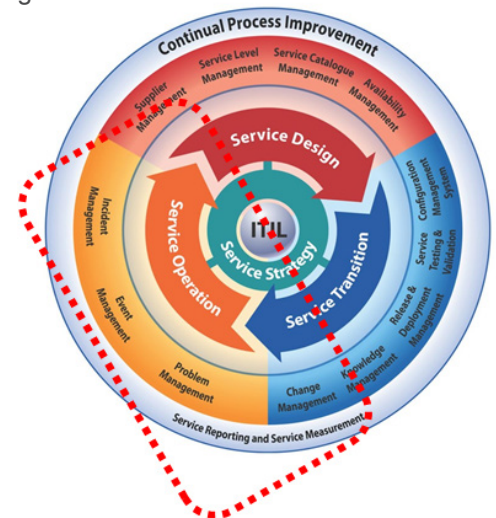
g

Continual Process Improvement

Supplier Management

Service Level Management

Service Catalogue Management

Availability Management

Service Design

Configuration Management System

Service Testing & Validation

Release & Deployment Management

Knowledge Management

Change Management

Service Transition

ITIL

Service Strategy

Service Operation

Incident Management

Event Management

Problem Management

Service Reporting and Service Measurement